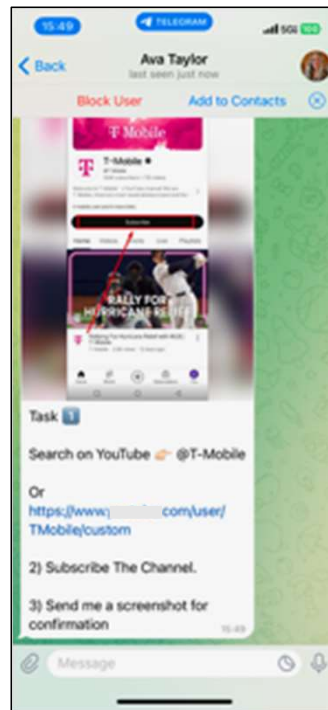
15:49

TELEGRAM

5G

Back

Ava Taylor

last seen just now

Block User

Add to Contacts

T Mobile

T-Mobile

Subscribe

Home

RALLY FOR HURRICANE RELIEF

Task 1️⃣

Search on YouTube 👉 @T-Mobile

Or

https://www.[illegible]com/user/TMobile/custom

2) Subscribe The Channel.

3) Send me a screenshot for confirmation

15:49

Message